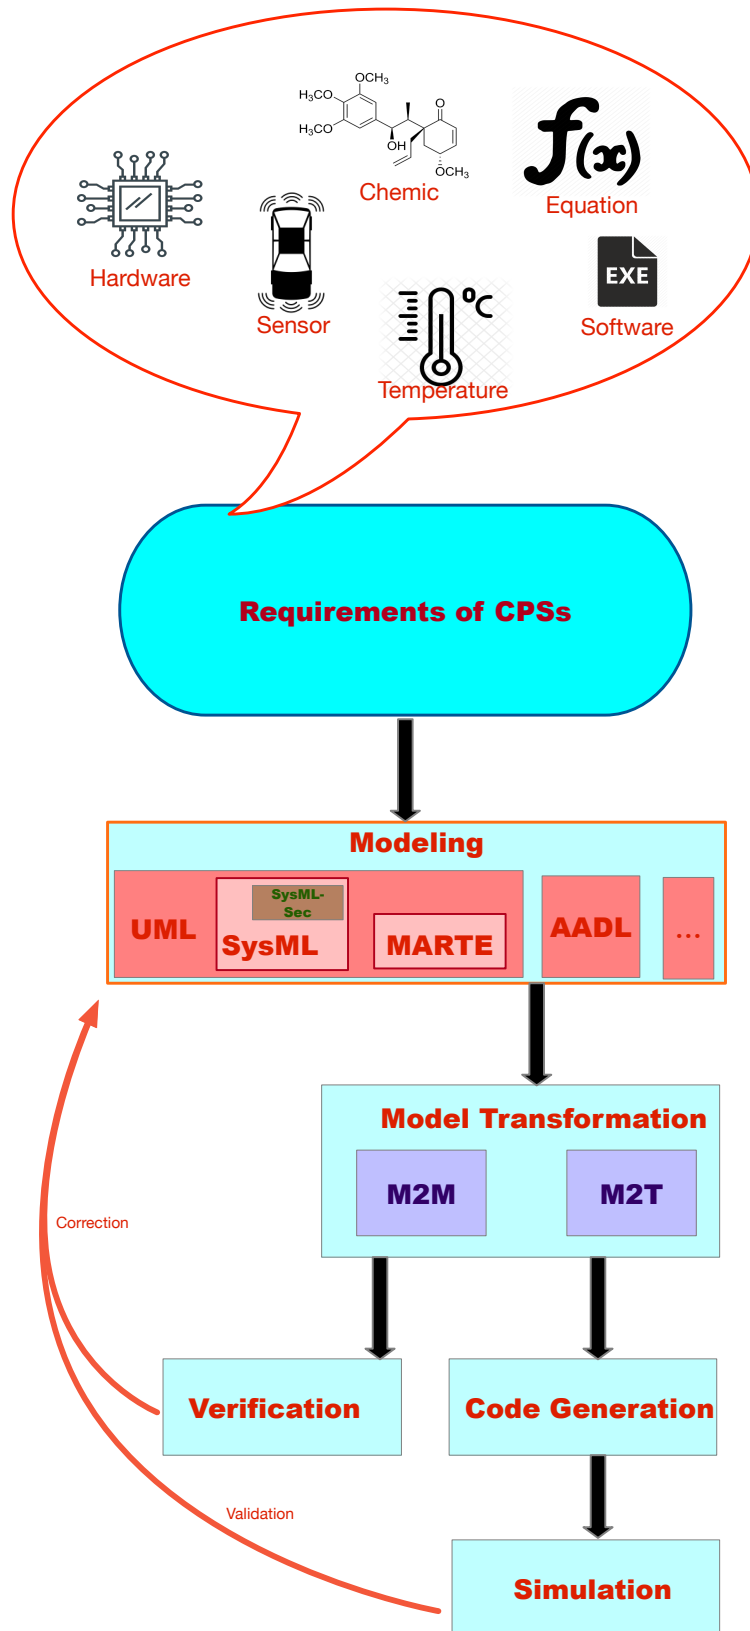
$OCH_3$
$H_3CO$
$H_3CO$
OH
O
$OCH_3$
Chemic
$f(x)$
Equation
Hardware
Sensor
EXE
Software
°C
Temperature

Requirements of CPSs

Modeling
UML
SysML-Sec
SysML
MARTE
AADL
...

Model Transformation
M2M
M2T

Correction

Verification
Code Generation

Validation

Simulation